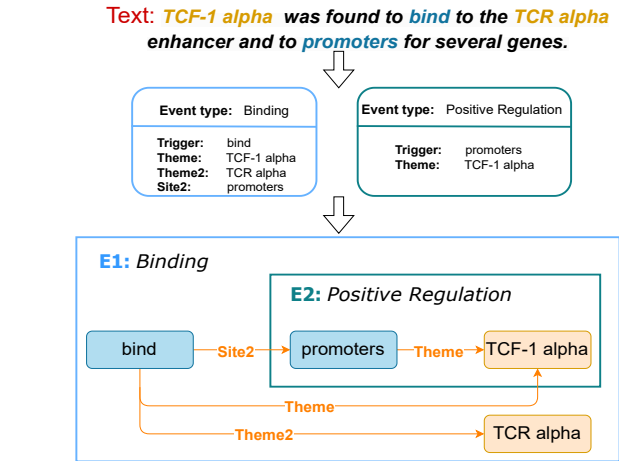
Text: TCF-1 alpha was found to bind to the TCR alpha enhancer and to promoters for several genes.

Event type: Binding

Trigger: bind
Theme: TCF-1 alpha
Theme2: TCR alpha
Site2: promoters

Event type: Positive Regulation

Trigger: promoters
Theme: TCF-1 alpha

E1: Binding

E2: Positive Regulation

bind

Site2

promoters

Theme

TCF-1 alpha

Theme

Theme2

TCR alpha